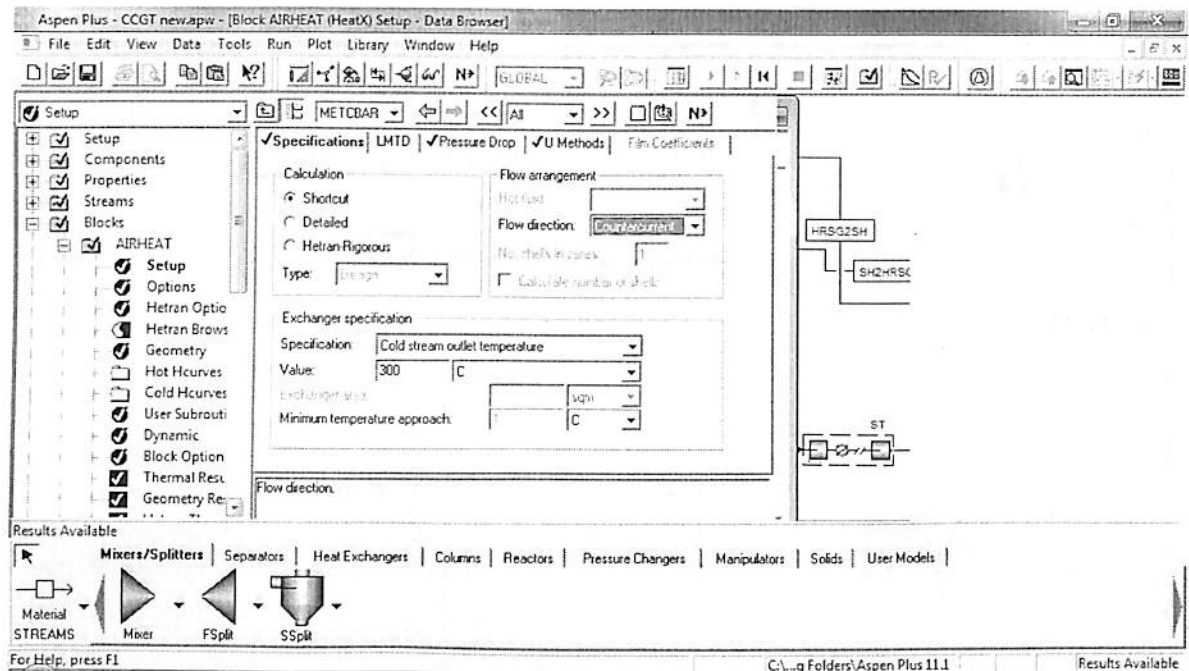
Aspen Plus - CCGT new.apw - [Block AIRHEAT (HeatX) Setup - Data Browser]

File Edit View Data Tools Run Plot Library Window Help

N> GLOBAL

Setup

METCBAR << All >> N>

Setup
Components
Properties
Streams
Blocks
AIRHEAT
Setup
Options
Hetran Optio
Hetran Brows
Geometry
Hot Hcurves
Cold Hcurves
User Subrouti
Dynamic
Block Option
Thermal Resu
Geometry Re

✓Specifications | LMTD | ✓Pressure Drop | ✓U Methods | Film Coefficients

Calculation
Shortcut
Detailed
Hetran-Rigorous
Type: Design

Flow arrangement
Hot fluid:
Flow direction: Countercurrent
No. shells in series: 1
Calculate number of shells

Exchanger specification
Specification: Cold stream outlet temperature
Value: 300 C
Exchanger area: sqm
Minimum temperature approach: 1 C

Flow direction.

HRSG2SH
SH2HRSC
ST

Results Available

Mixers/Splitters | Separators | Heat Exchangers | Columns | Reactors | Pressure Changers | Manipulators | Solids | User Models

Material STREAMS
Mixer
FSplit
SSplit

For Help, press F1
C:\...g Folders\Aspen Plus 11.1
Results Available